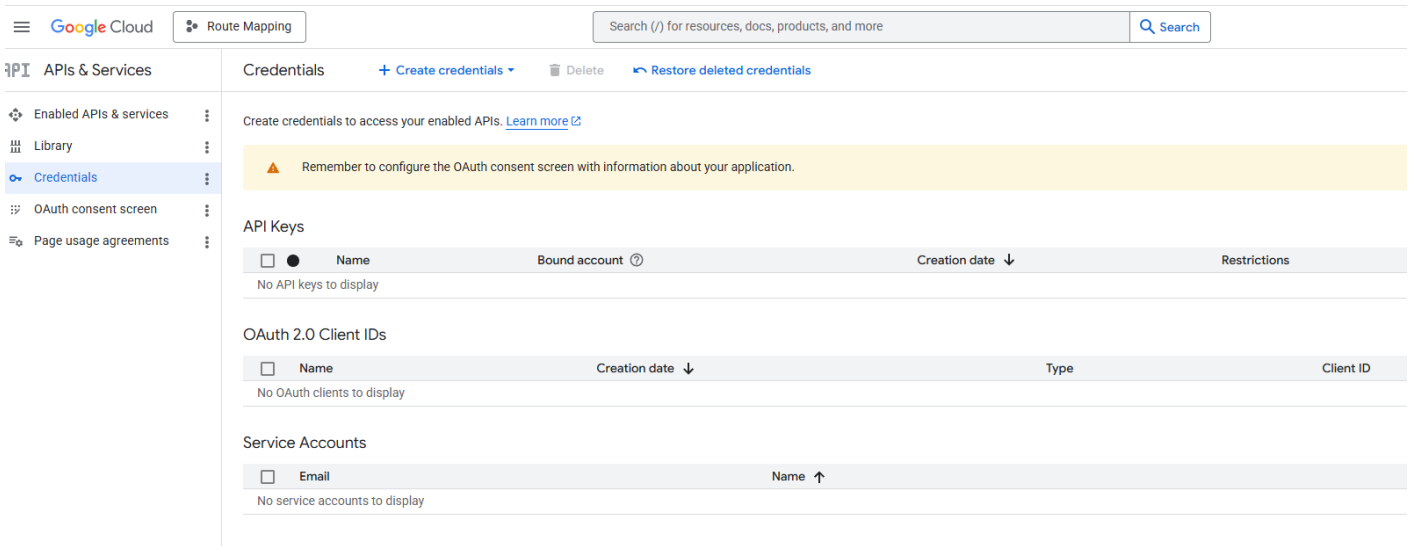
Google Cloud
Route Mapping
Search (/) for resources, docs, products, and more
Search

API APIs & Services
Enabled APIs & services
Library
Credentials
OAuth consent screen
Page usage agreements

Credentials
+ Create credentials
Delete
Restore deleted credentials

Create credentials to access your enabled APIs. Learn more

Remember to configure the OAuth consent screen with information about your application.

API Keys

| | Name | Bound account | Creation date ↓ | Restrictions |
|---|---|---|---|---|
| No API keys to display | | | | |

OAuth 2.0 Client IDs

| | Name | Creation date ↓ | Type | Client ID |
|---|---|---|---|---|
| No OAuth clients to display | | | | |

Service Accounts

| | Email | Name ↑ |
|---|---|---|
| No service accounts to display | | |